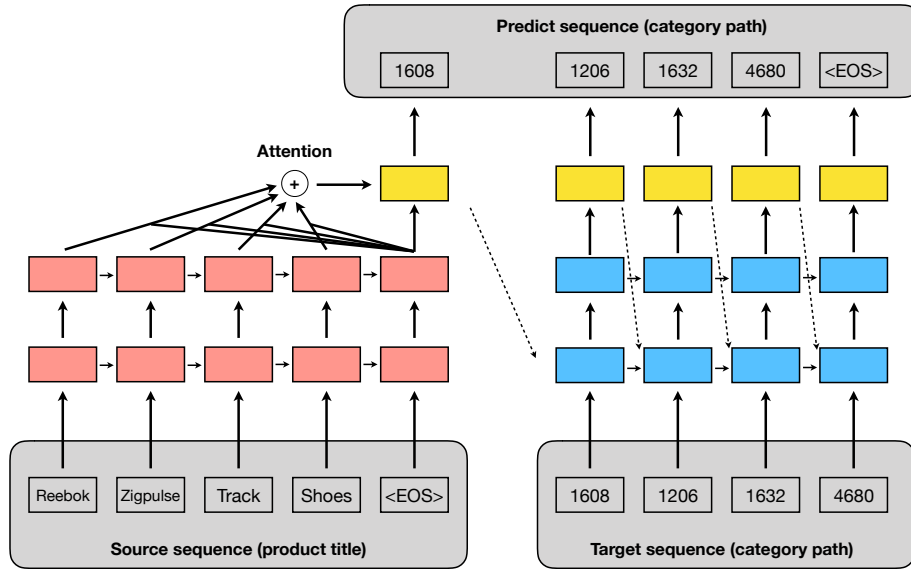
Predict sequence (category path)

1608

1206

1632

4680

<EOS>

Attention

+

Reebok

Zigpulse

Track

Shoes

<EOS>

Source sequence (product title)

1608

1206

1632

4680

Target sequence (category path)